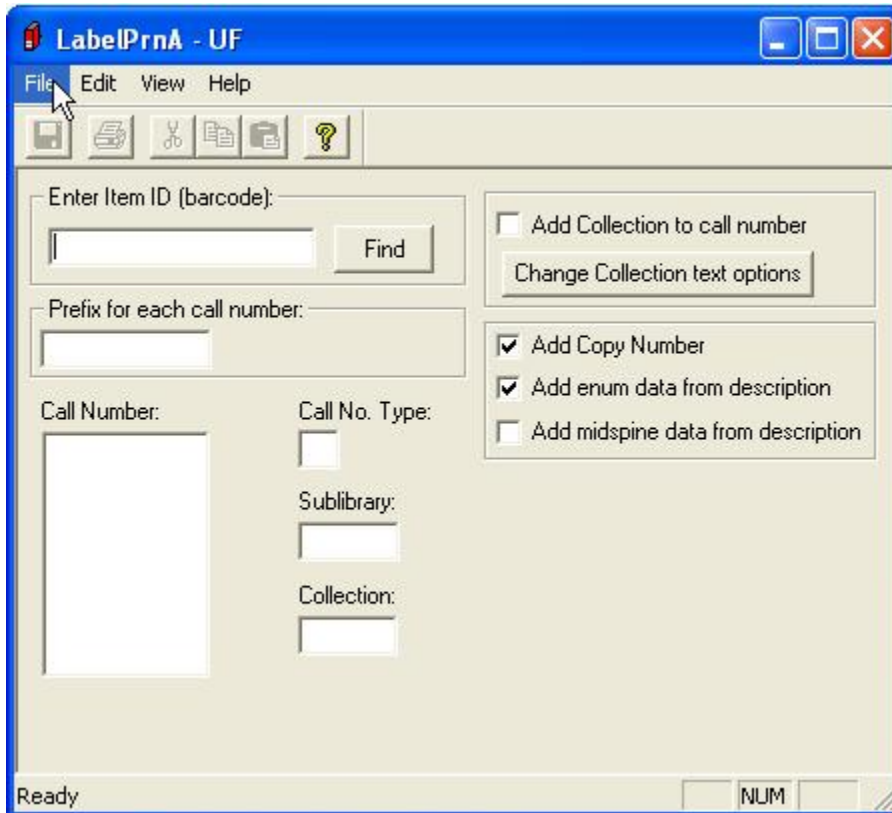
LabelPrnA - UF

File Edit View Help

?

Enter Item ID (barcode):

Find

Prefix for each call number:

Call Number:

Call No. Type:

Sublibrary:

Collection:

Add Collection to call number

Change Collection text options

Add Copy Number

Add enum data from description

Add midspine data from description

Ready

NUM